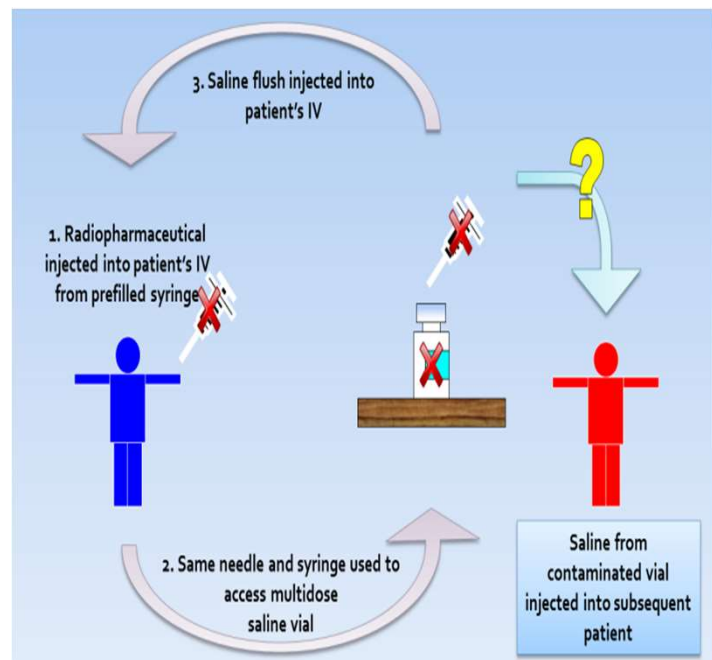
3. Saline flush injected into patient's IV

?

1. Radiopharmaceutical injected into patient's IV from prefilled syringe

2. Same needle and syringe used to access multidose saline vial

Saline from contaminated vial injected into subsequent patient